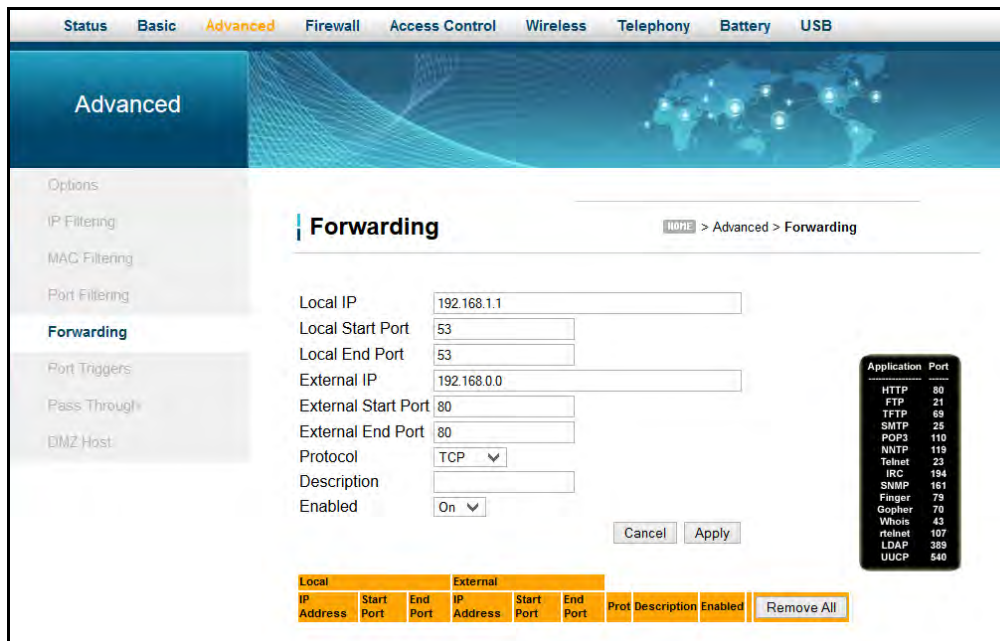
Status Basic Advanced Firewall Access Control Wireless Telephony Battery USB

Advanced

Options
IP Filtering
MAC Filtering
Port Filtering
Forwarding
Port Triggers
Pass Through
DMZ Host

Forwarding

HOME > Advanced > Forwarding

Local IP 192.168.1.1
Local Start Port 53
Local End Port 53
External IP 192.168.0.0
External Start Port 80
External End Port 80
Protocol TCP
Description
Enabled On

Cancel Apply

| Application | Port |
|---|---|
| HTTP | 80 |
| FTP | 21 |
| TFTP | 69 |
| SMTP | 25 |
| POP3 | 110 |
| NNTP | 119 |
| Telnet | 23 |
| IRC | 194 |
| SNMP | 161 |
| Finger | 79 |
| Gopher | 70 |
| Whois | 43 |
| rtelnet | 107 |
| LDAP | 389 |
| UUCP | 540 |

| Local | | | External | | | | | | |
|---|---|---|---|---|---|---|---|---|---|
| IP Address | Start Port | End Port | IP Address | Start Port | End Port | Prot | Description | Enabled | Remove All |